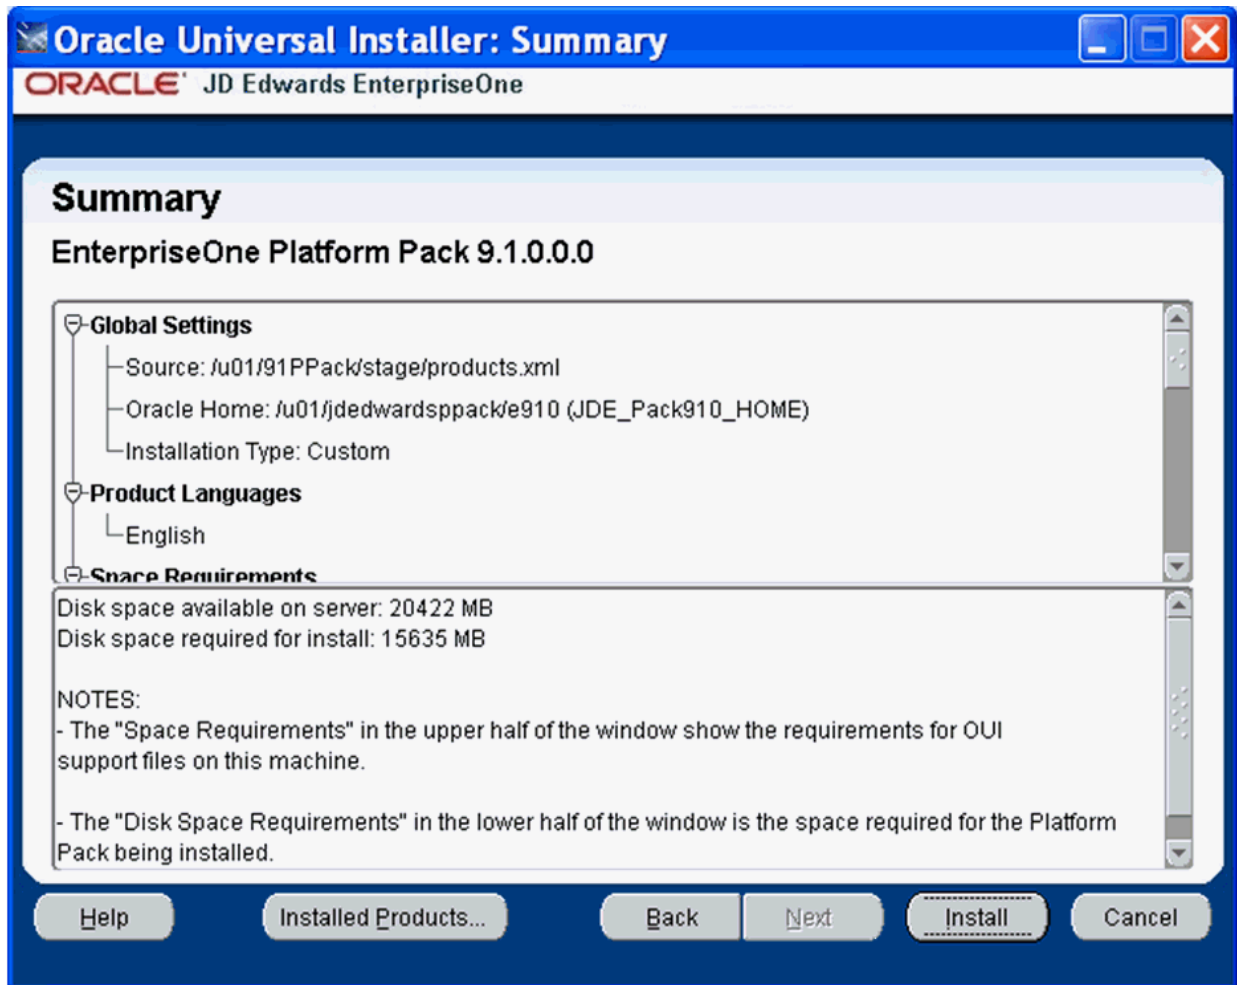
Oracle Universal Installer: Summary
ORACLE JD Edwards EnterpriseOne

Summary

EnterpriseOne Platform Pack 9.1.0.0.0

Global Settings
Source: /u01/91PPack/stage/products.xml
Oracle Home: /u01/jdedwardsppack/e910 (JDE_Pack910_HOME)
Installation Type: Custom
Product Languages
English
Space Requirements

Disk space available on server: 20422 MB
Disk space required for install: 15635 MB

NOTES:
- The "Space Requirements" in the upper half of the window show the requirements for OUI support files on this machine.

- The "Disk Space Requirements" in the lower half of the window is the space required for the Platform Pack being installed.

Help
Installed Products...
Back
Next
Install
Cancel